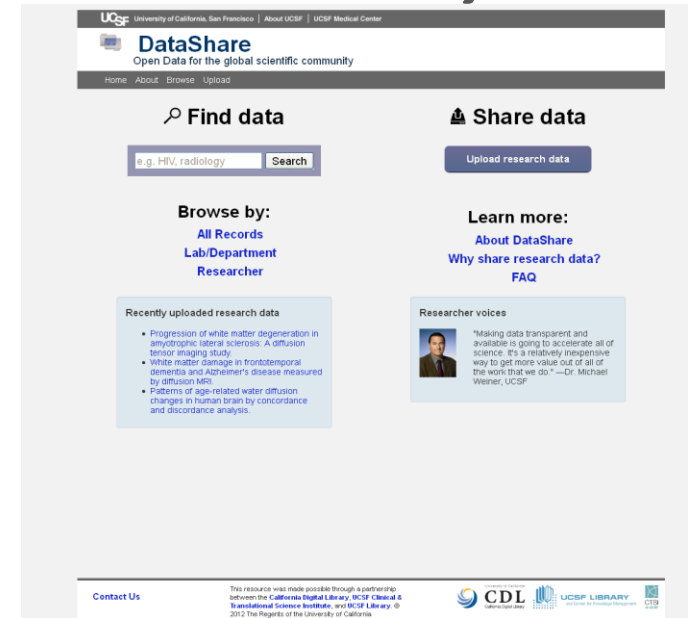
UCSF University of California, San Francisco | About UCSF | UCSF Medical Center

DataShare
Open Data for the global scientific community

Home About Browse Upload

Find data

e.g. HIV, radiology Search

Browse by:
All Records
Lab/Department
Researcher

Recently uploaded research data

- Progression of white matter degeneration in amyotrophic lateral sclerosis: A diffusion tensor imaging study.
- White matter damage in frontotemporal dementia and Alzheimer's disease measured by diffusion MRI.
- Patterns of age-related water diffusion changes in human brain by concordance and discordance analysis.

Share data

Upload research data

Learn more:
About DataShare
Why share research data?
FAQ

Researcher voices

"Making data transparent and available is going to accelerate all of science. It's a relatively inexpensive way to get more value out of all of the work that we do." —Dr. Michael Weiner, UCSF

Contact Us

This resource was made possible through a partnership between the California Digital Library, UCSF Clinical & Translational Science Institute, and UCSF Library. © 2012 The Regents of the University of California

University of California CDL California Digital Library UCSF LIBRARY and Center for Knowledge Management CTSI